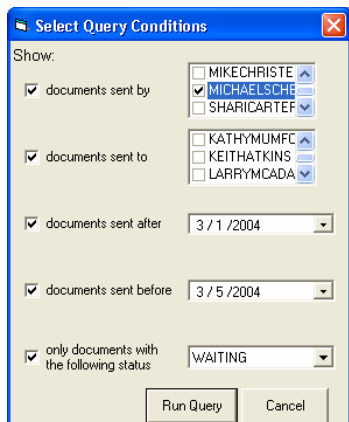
Select Query Conditions

Show:

documents sent by

MIKECHRISTE
MICHAELSCHE
SHARICARTEF

documents sent to

KATHYMUMFC
KEITHATKINS
LARRYMCADA

documents sent after

3 / 1 /2004

documents sent before

3 / 5 /2004

only documents with the following status

WAITING

Run Query

Cancel